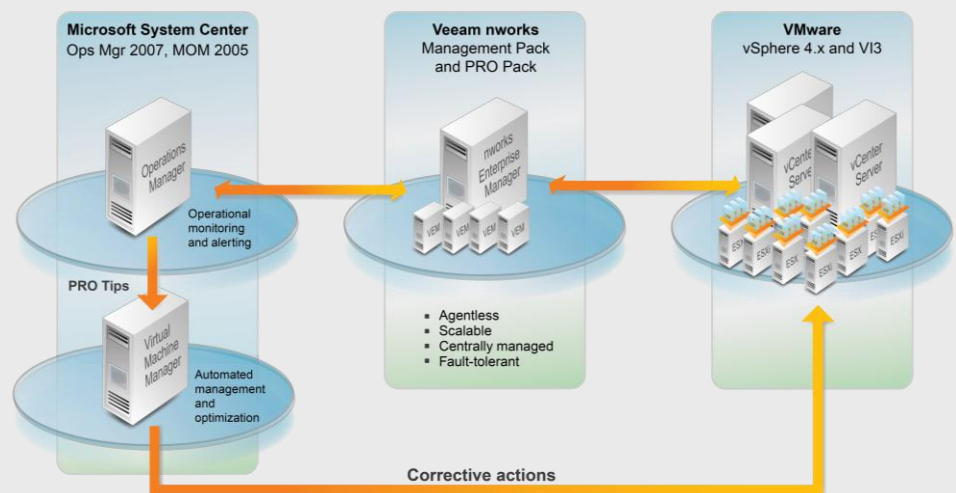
**Microsoft System Center**
Ops Mgr 2007, MOM 2005

Operations Manager

Operational monitoring and alerting

PRO Tips

Virtual Machine Manager

Automated management and optimization

**Veeam nworks**
Management Pack and PRO Pack

nworks Enterprise Manager

VEM VEM VEM VEM

- Agentless
- Scalable
- Centrally managed
- Fault-tolerant

**VMware**
vSphere 4.x and VI3

vCenter Server

vCenter Server

ESXi ESX ESXi ESX ESXi ESX ESXi

Corrective actions